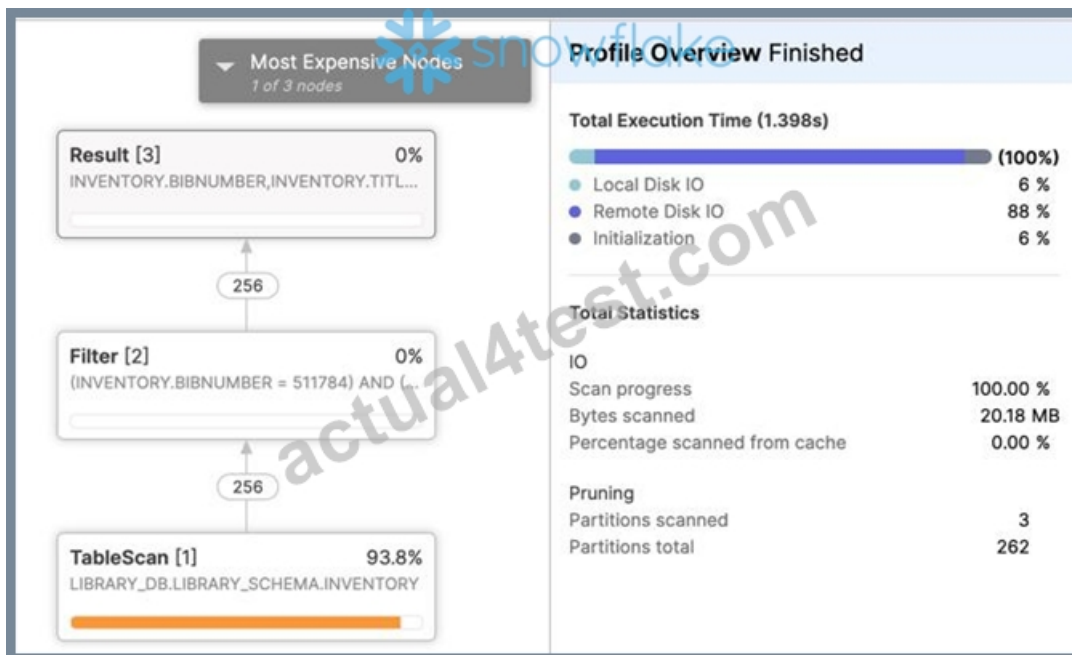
snowflake

Most Expensive Nodes
1 of 3 nodes

Result [3] 0%
INVENTORY.BIBNUMBER,INVENTORY.TITL...

256

Filter [2] 0%
(INVENTORY.BIBNUMBER = 511784) AND (...

256

TableScan [1] 93.8%
LIBRARY_DB.LIBRARY_SCHEMA.INVENTORY

Profile Overview Finished

Total Execution Time (1.398s)

(100%)

Local Disk IO 6 %
Remote Disk IO 88 %
Initialization 6 %

Total Statistics

IO
Scan progress 100.00 %
Bytes scanned 20.18 MB
Percentage scanned from cache 0.00 %

Pruning
Partitions scanned 3
Partitions total 262

actual4test.com